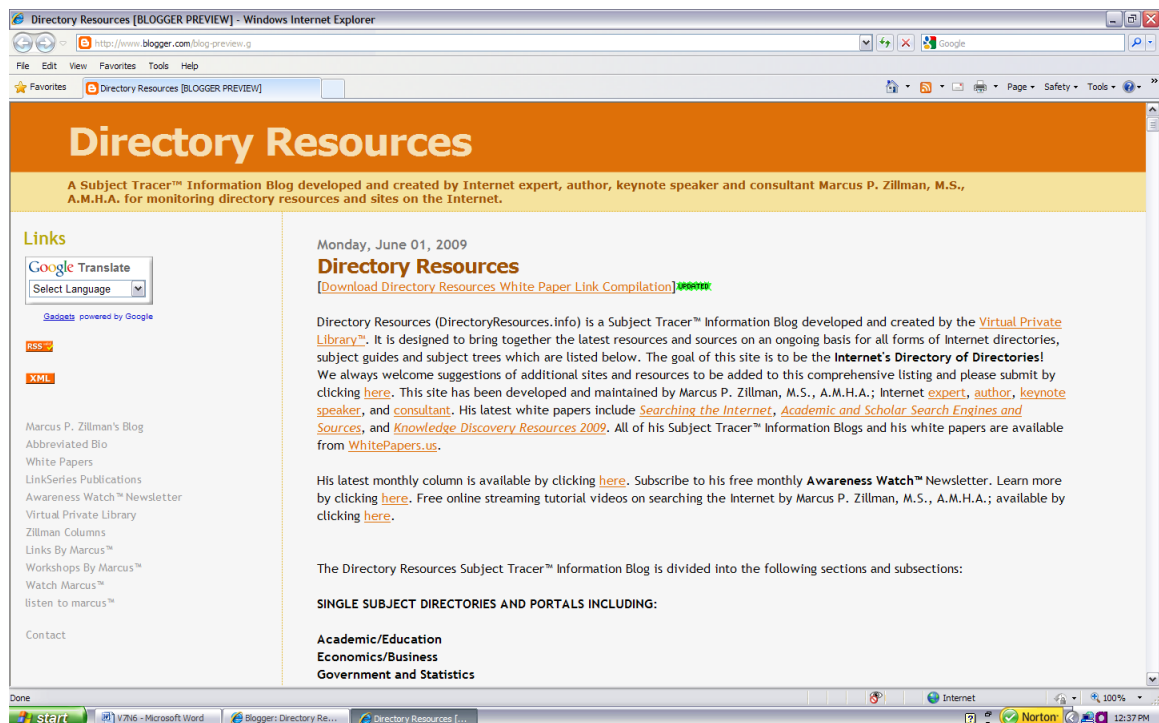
Directory Resources [BLOGGER PREVIEW] - Windows Internet Explorer

http://www.blogger.com/blog-preview.g

Google

File Edit View Favorites Tools Help

Favorites

Directory Resources [BLOGGER PREVIEW]

Page ▾ Safety ▾ Tools ▾

Directory Resources

A Subject Tracer™ Information Blog developed and created by Internet expert, author, keynote speaker and consultant Marcus P. Zillman, M.S., A.M.H.A. for monitoring directory resources and sites on the Internet.

Links

Google Translate

Select Language

Gadgets powered by Google

RSS

XML

Marcus P. Zillman's Blog
Abbreviated Bio
White Papers
LinkSeries Publications
Awareness Watch™ Newsletter
Virtual Private Library
Zillman Columns
Links By Marcus™
Workshops By Marcus™
Watch Marcus™
listen to marcus™

Contact

Monday, June 01, 2009

Directory Resources

[Download Directory Resources White Paper Link Compilation] UPDATED

Directory Resources (DirectoryResources.info) is a Subject Tracer™ Information Blog developed and created by the Virtual Private Library™. It is designed to bring together the latest resources and sources on an ongoing basis for all forms of Internet directories, subject guides and subject trees which are listed below. The goal of this site is to be the Internet's Directory of Directories! We always welcome suggestions of additional sites and resources to be added to this comprehensive listing and please submit by clicking here. This site has been developed and maintained by Marcus P. Zillman, M.S., A.M.H.A.; Internet expert, author, keynote speaker, and consultant. His latest white papers include Searching the Internet, Academic and Scholar Search Engines and Sources, and Knowledge Discovery Resources 2009. All of his Subject Tracer™ Information Blogs and his white papers are available from WhitePapers.us.

His latest monthly column is available by clicking here. Subscribe to his free monthly Awareness Watch™ Newsletter. Learn more by clicking here. Free online streaming tutorial videos on searching the Internet by Marcus P. Zillman, M.S., A.M.H.A.; available by clicking here.

The Directory Resources Subject Tracer™ Information Blog is divided into the following sections and subsections:

SINGLE SUBJECT DIRECTORIES AND PORTALS INCLUDING:

Academic/Education
Economics/Business
Government and Statistics

Done

Internet

100%

start

V7N6 - Microsoft Word

Blogger: Directory Re...

Directory Resources [...

Norton

12:37 PM